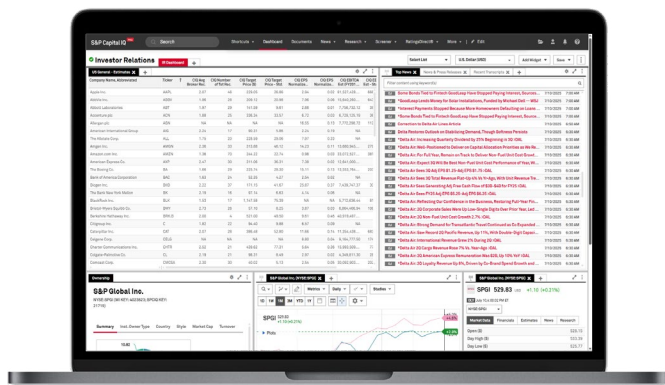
S&P Capital IQ Pro

Search

Shortcuts • Dashboard Documents News • Research • Screener • RatingsDirect® • More • Edit

Investor Relations

US General - Estimates

Company Name, Abbreviated

Apple Inc.

Alphabet Inc.

Abbott Laboratories

Salesforce.com, Inc.

Adobe Inc.

Align Technology Inc.

American International Group

The Allstate Corp.

Amgen Inc.

Amazon.com Inc.

American Express Co.

The Boeing Co.

Bank of America Corporation

Biogen Inc.

The Bank New York Mellon

BlackRock Inc.

Bristol-Myers Squibb Co.

Berkshire Hathaway Inc.

Citigroup Inc.

Caterpillar Inc.

Colgate-Palmolive Co.

Comcast Corp.

Top News

News & Press Releases

Recent Transcripts

Filter content using keywords

Select List

U.S. Dollar (USD)

Add Widget

Save

Ownership

S&P Global Inc.

S&P Global Inc. (NYSE:SPGI)

Summary Inst. Owner Type Country Style Market Cap Turnover

Metrics Daily Studies

1D 1W 1M 3M YTD 1Y

SPGI 529.83

Market Data Financials Estimates News Research

Open ($)

Day High ($)

Day Low ($)